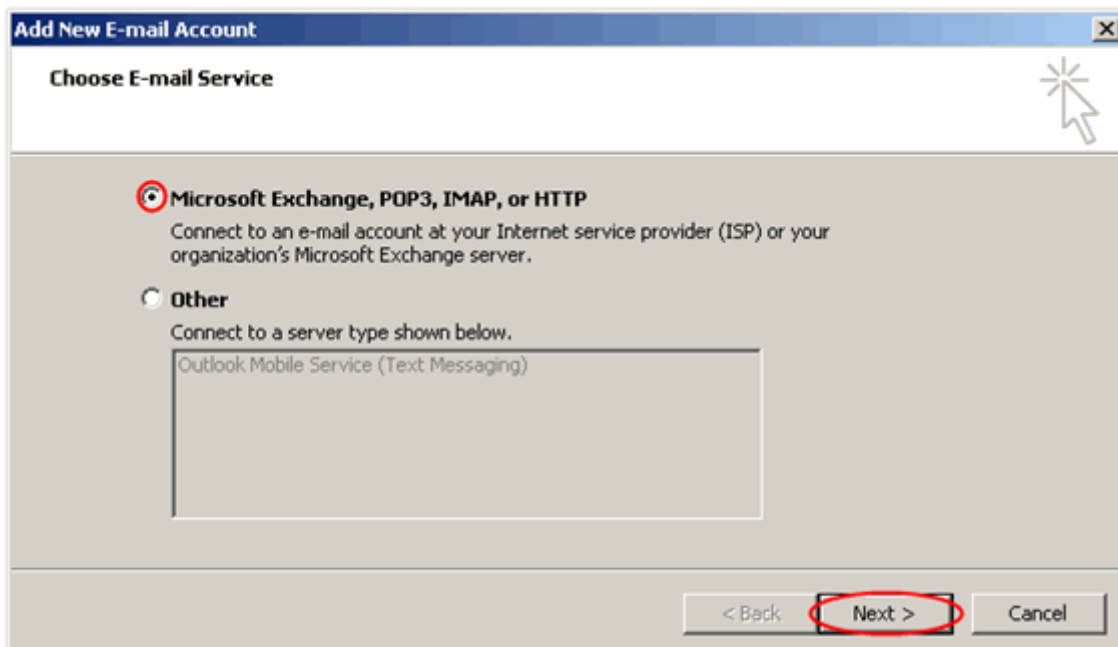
Add New E-mail Account

Choose E-mail Service

Microsoft Exchange, POP3, IMAP, or HTTP

Connect to an e-mail account at your Internet service provider (ISP) or your organization's Microsoft Exchange server.

Other

Connect to a server type shown below.

Outlook Mobile Service (Text Messaging)

< Back

Next >

Cancel